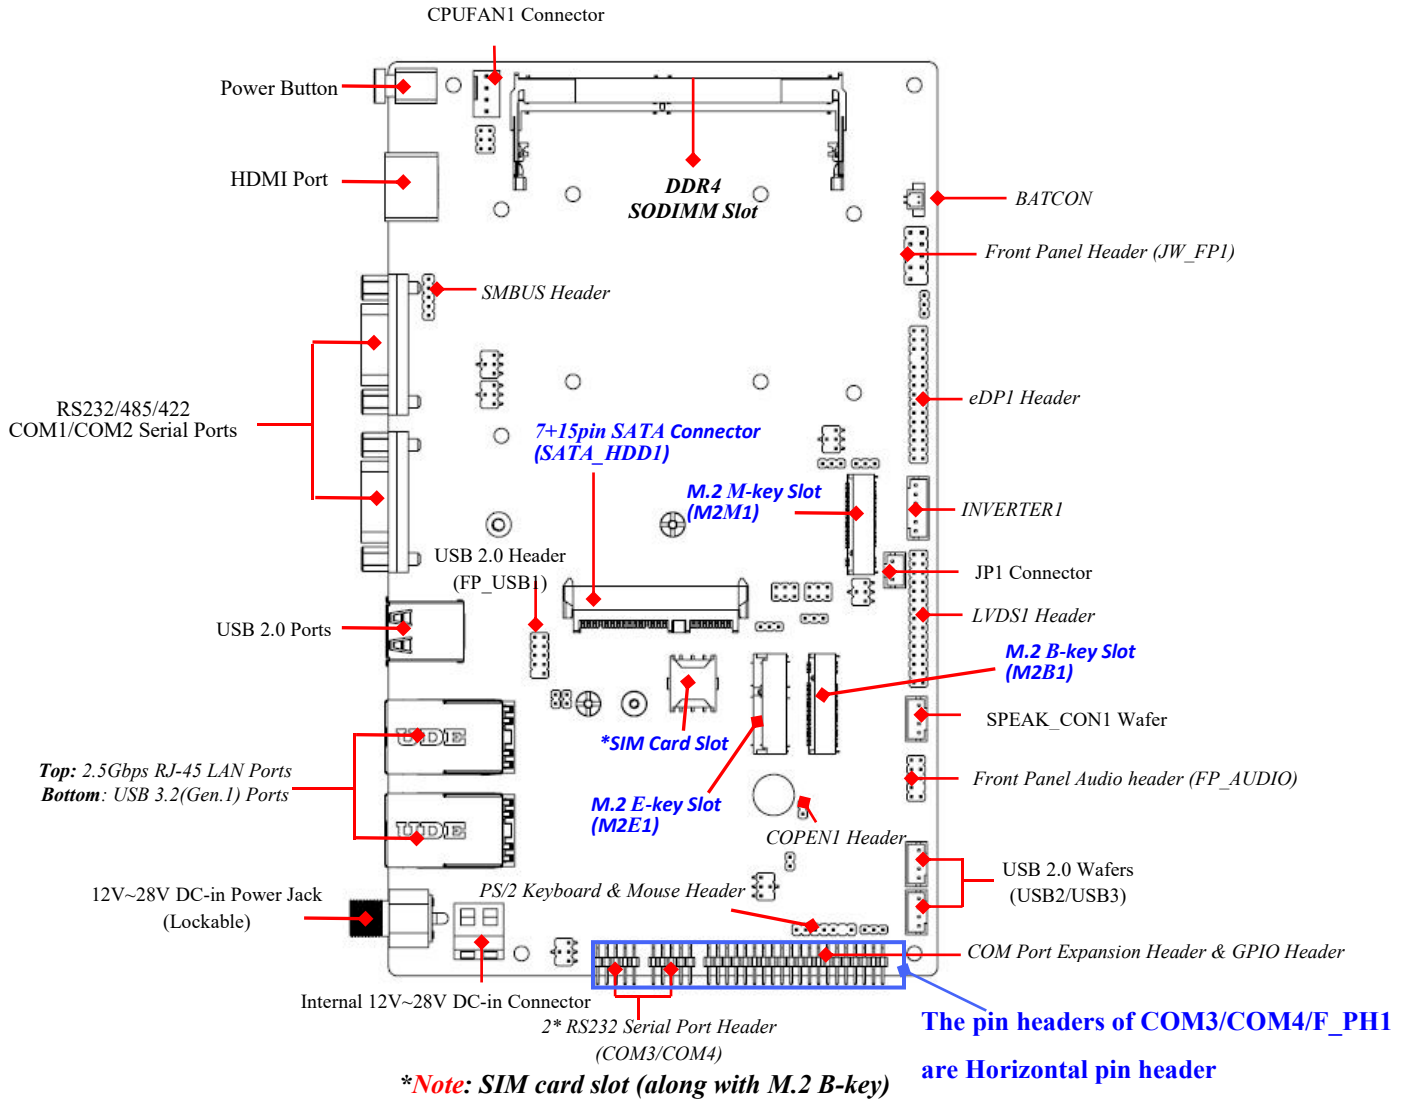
CPUFAN1 Connector

Power Button

HDMI Port

DDR4
SODIMM Slot

BATCON

Front Panel Header (JW_FP1)

SMBUS Header

RS232/485/422
COM1/COM2 Serial Ports

eDP1 Header

7+15pin SATA Connector
(SATA_HDD1)

M.2 M-key Slot
(M2M1)

INVERTER1

USB 2.0 Header
(FP_USB1)

JP1 Connector

USB 2.0 Ports

LVDS1 Header

M.2 B-key Slot
(M2B1)

SPEAK_CON1 Wafer

*SIM Card Slot

Top: 2.5Gbps RJ-45 LAN Ports
Bottom: USB 3.2(Gen.1) Ports

Front Panel Audio header (FP_AUDIO)

M.2 E-key Slot
(M2E1)

COPEN1 Header

USB 2.0 Wafers
(USB2/USB3)

12V~28V DC-in Power Jack
(Lockable)

PS/2 Keyboard & Mouse Header

COM Port Expansion Header & GPIO Header

Internal 12V~28V DC-in Connector

2* RS232 Serial Port Header
(COM3/COM4)

The pin headers of COM3/COM4/F_PH1
are Horizontal pin header

*Note: SIM card slot (along with M.2 B-key)